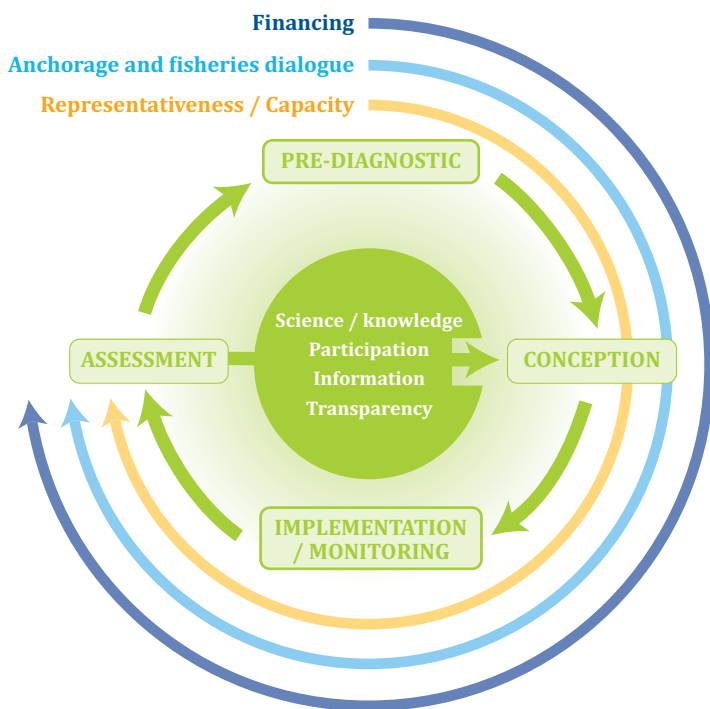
Financing
Anchorage and fisheries dialogue
Representativeness / Capacity

PRE-DIAGNOSTIC

ASSESSMENT

Science / knowledge
Participation
Information
Transparency

CONCEPTION

IMPLEMENTATION / MONITORING